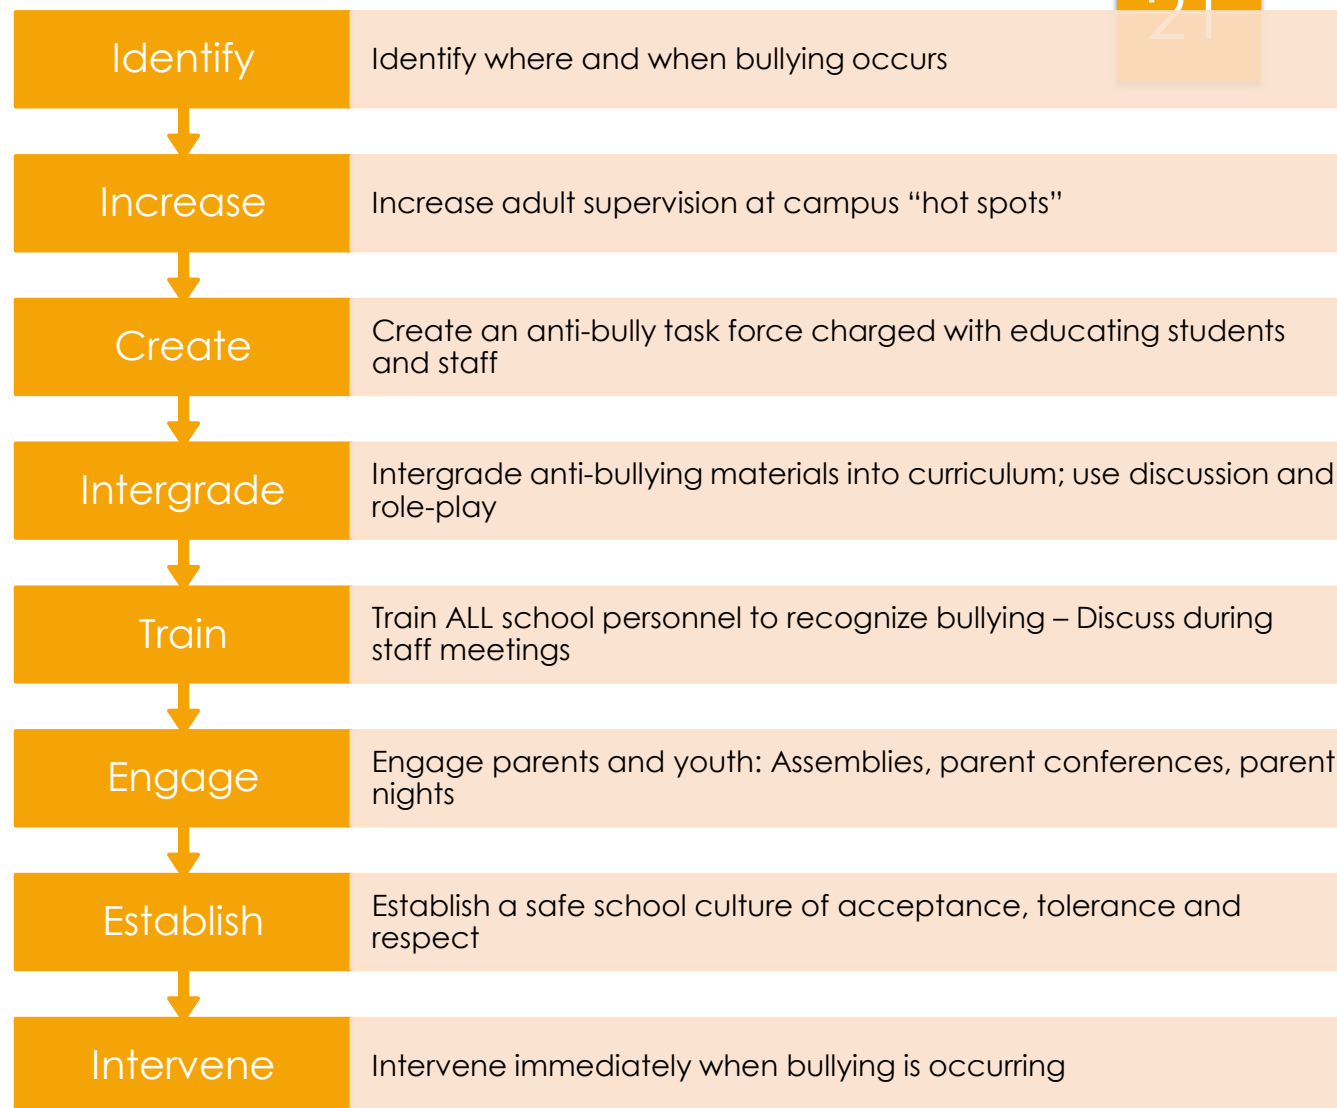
21

Identify
Identify where and when bullying occurs

Increase
Increase adult supervision at campus “hot spots”

Create
Create an anti-bully task force charged with educating students and staff

Intergrade
Intergrade anti-bullying materials into curriculum; use discussion and role-play

Train
Train ALL school personnel to recognize bullying – Discuss during staff meetings

Engage
Engage parents and youth: Assemblies, parent conferences, parent nights

Establish
Establish a safe school culture of acceptance, tolerance and respect

Intervene
Intervene immediately when bullying is occurring